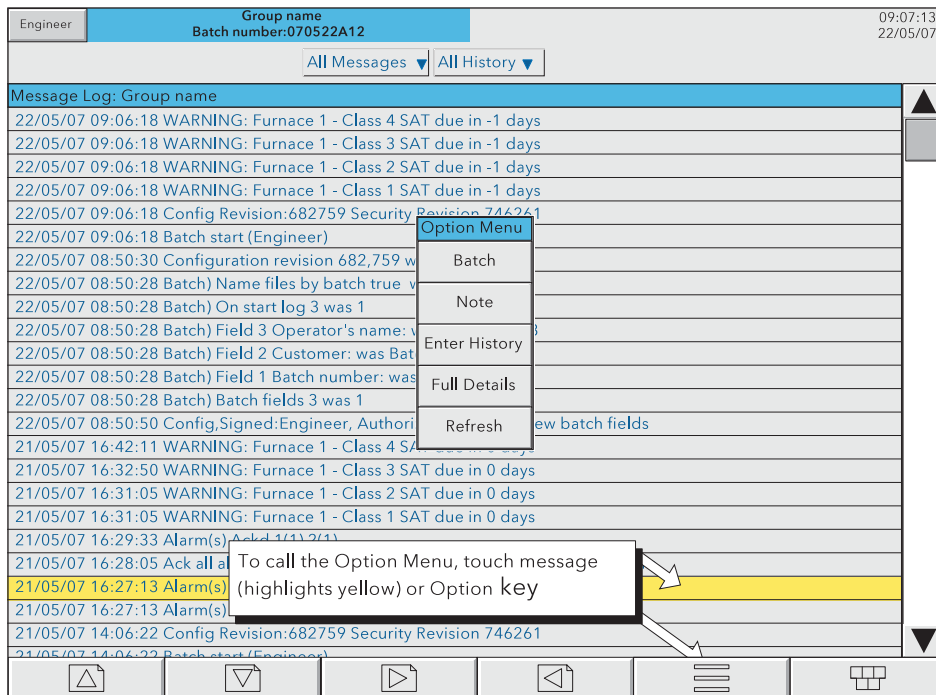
Engineer

Group name
Batch number:070522A12

09:07:13
22/05/07

All Messages ▼ All History ▼

Message Log: Group name

22/05/07 09:06:18 WARNING: Furnace 1 - Class 4 SAT due in -1 days
22/05/07 09:06:18 WARNING: Furnace 1 - Class 3 SAT due in -1 days
22/05/07 09:06:18 WARNING: Furnace 1 - Class 2 SAT due in -1 days
22/05/07 09:06:18 WARNING: Furnace 1 - Class 1 SAT due in -1 days
22/05/07 09:06:18 Config Revision:682759 Security Revision 746261
22/05/07 09:06:18 Batch start (Engineer)
22/05/07 08:50:30 Configuration revision 682,759 w
22/05/07 08:50:28 Batch) Name files by batch true w
22/05/07 08:50:28 Batch) On start log 3 was 1
22/05/07 08:50:28 Batch) Field 3 Operator's name: w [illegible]3
22/05/07 08:50:28 Batch) Field 2 Customer: was Bat
22/05/07 08:50:28 Batch) Field 1 Batch number: was
22/05/07 08:50:28 Batch) Batch fields 3 was 1
22/05/07 08:50:50 Config,Signed:Engineer, Authori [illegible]ew batch fields
21/05/07 16:42:11 WARNING: Furnace 1 - Class 4 SA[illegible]
21/05/07 16:32:50 WARNING: Furnace 1 - Class 3 SAT due in 0 days
21/05/07 16:31:05 WARNING: Furnace 1 - Class 2 SAT due in 0 days
21/05/07 16:31:05 WARNING: Furnace 1 - Class 1 SAT due in 0 days
21/05/07 16:29:33 Alarm(s) Ackd 1(1) 2(1)
21/05/07 16:28:05 Ack all al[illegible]
21/05/07 16:27:13 Alarm(s)
21/05/07 16:27:13 Alarm(s)
21/05/07 14:06:22 Config Revision:682759 Security Revision 746261
21/05/07 14:06:22 Batch start (Engineer)

Option Menu
Batch
Note
Enter History
Full Details
Refresh

To call the Option Menu, touch message (highlights yellow) or Option key